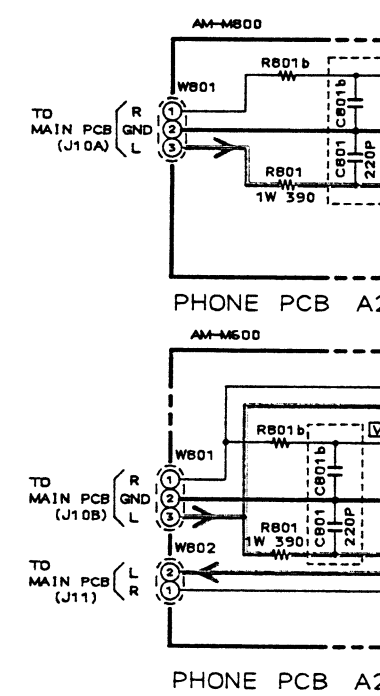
AM-M800

W801

R801b

C801b

TO MAIN PCB (J10A)

R
GND
L

1
2
3

R801
1W 390

C801
220P

PHONE PCB A2

AM-M600

W801

R801b

C801b

TO MAIN PCB (J10B)

R
GND
L

1
2
3

R801
1W 390

C801
220P

W802

TO MAIN PCB (J11)

L
R

2
1

PHONE PCB A2